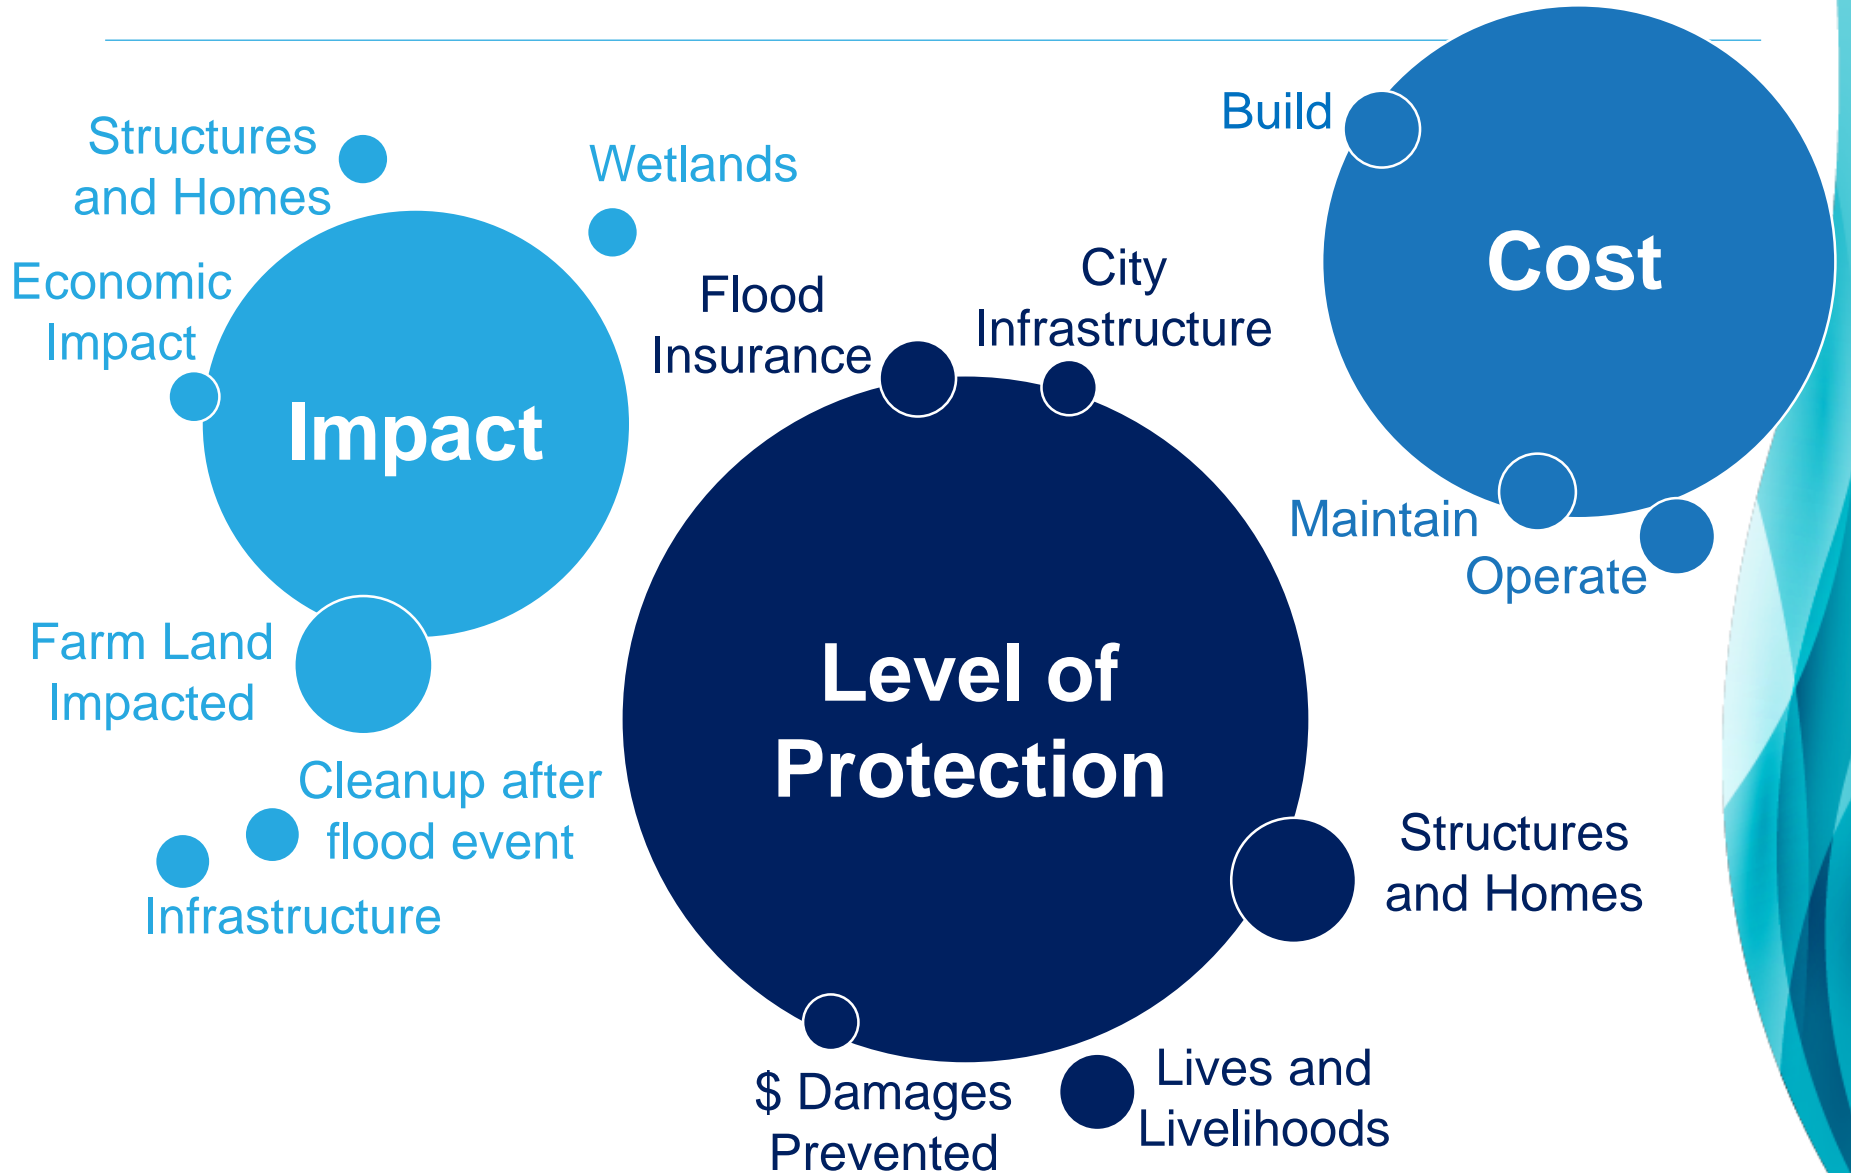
Structures and Homes

Wetlands

Economic Impact

Impact

Farm Land Impacted

Cleanup after flood event

Infrastructure

Flood Insurance

City Infrastructure

Level of Protection

Structures and Homes

$ Damages Prevented

Lives and Livelihoods

Build

Cost

Maintain

Operate